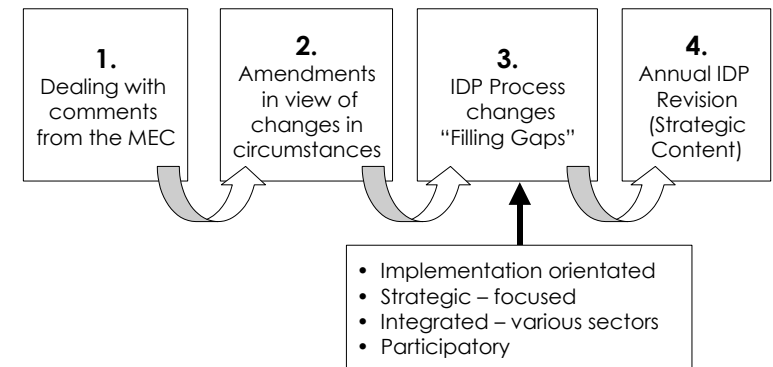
1.
Dealing with comments from the MEC

2.
Amendments in view of changes in circumstances

3.
IDP Process changes "Filling Gaps"

4.
Annual IDP Revision (Strategic Content)

- Implementation orientated
- Strategic – focused
- Integrated – various sectors
- Participatory